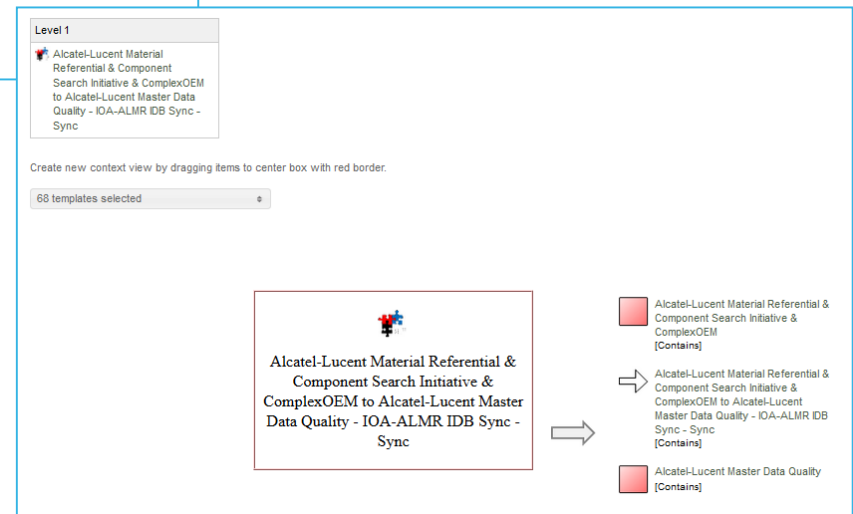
Level 1

Alcatel-Lucent Material Referential & Component Search Initiative & ComplexOEM to Alcatel-Lucent Master Data Quality - IOA-ALMR IDB Sync - Sync

Create new context view by dragging items to center box with red border.

68 templates selected

Alcatel-Lucent Material Referential & Component Search Initiative & ComplexOEM to Alcatel-Lucent Master Data Quality - IOA-ALMR IDB Sync - Sync

Alcatel-Lucent Material Referential & Component Search Initiative & ComplexOEM
[Contains]

Alcatel-Lucent Material Referential & Component Search Initiative & ComplexOEM to Alcatel-Lucent Master Data Quality - IOA-ALMR IDB Sync - Sync
[Contains]

Alcatel-Lucent Master Data Quality
[Contains]